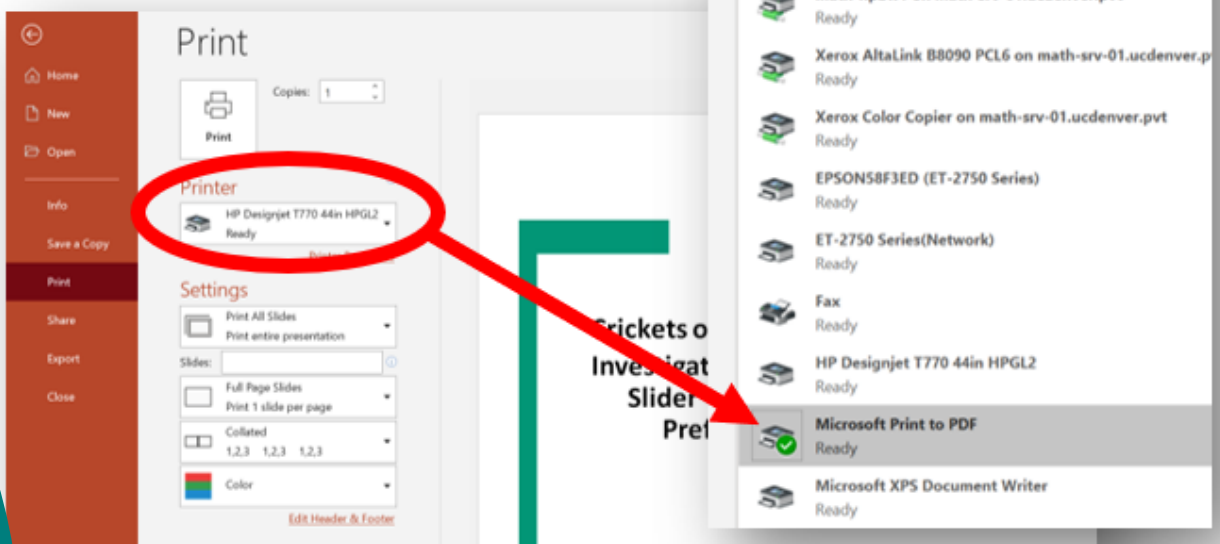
Home
New
Open
Info
Save a Copy
Print
Share
Export
Close

Print

Print

Copies: 1

Printer

HP Designjet T770 44in HPGL2
Ready

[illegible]

Settings

Print All Slides
Print entire presentation

Slides:

Full Page Slides
Print 1 slide per page

Collated
1,2,3 1,2,3 1,2,3

Color

Edit Header & Footer

Crickets o
Investigat
Slider
Pref

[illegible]
Ready

Xerox AltaLink B8090 PCL6 on math-srv-01.ucdenver.pvt
Ready

Xerox Color Copier on math-srv-01.ucdenver.pvt
Ready

EPSON58F3ED (ET-2750 Series)
Ready

ET-2750 Series(Network)
Ready

Fax
Ready

HP Designjet T770 44in HPGL2
Ready

Microsoft Print to PDF
Ready

Microsoft XPS Document Writer
Ready